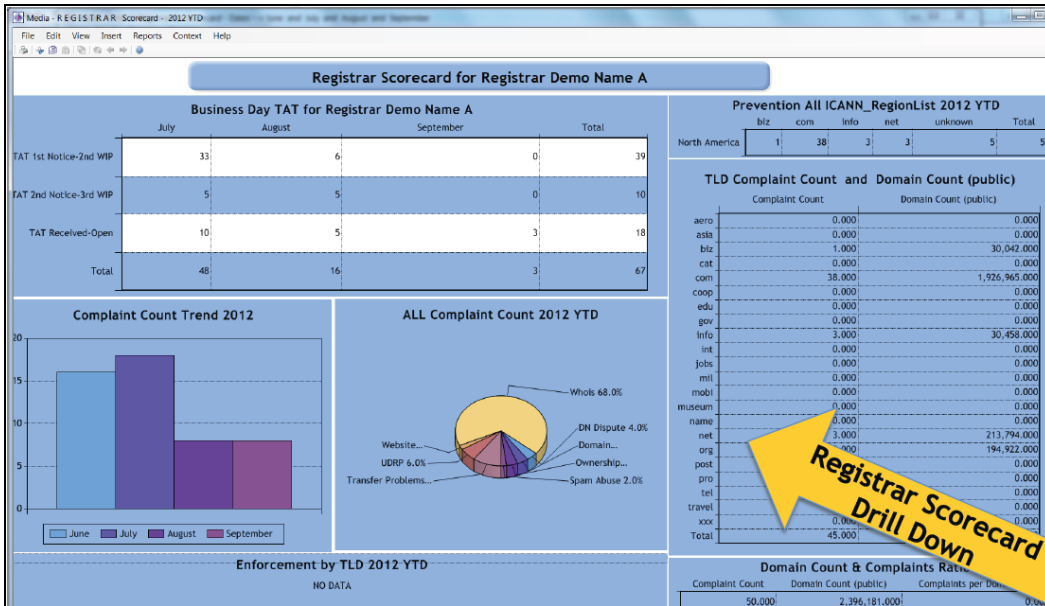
Media - R E G I S T R A R Scorecard - 2012 YTD

File Edit View Insert Reports Context Help

Registrar Scorecard for Registrar Demo Name A

Business Day TAT for Registrar Demo Name A

| | July | August | September | Total |
|---|---|---|---|---|
| TAT 1st Notice-2nd WIP | 33 | 6 | 0 | 39 |
| TAT 2nd Notice-3rd WIP | 5 | 5 | 0 | 10 |
| TAT Received-Open | 10 | 5 | 3 | 18 |
| Total | 48 | 16 | 3 | 67 |

Prevention All ICANN_RegionList 2012 YTD

| | biz | com | info | net | unknown | Total |
|---|---|---|---|---|---|---|
| North America | 1 | 38 | 3 | 3 | 5 | 5 |

TLD Complaint Count and Domain Count (public)

| | Complaint Count | Domain Count (public) |
|---|---|---|
| aero | 0.000 | 0.000 |
| asia | 0.000 | 0.000 |
| biz | 1.000 | 30,042.000 |
| cat | 0.000 | 0.000 |
| com | 38.000 | 1,926,965.000 |
| coop | 0.000 | 0.000 |
| edu | 0.000 | 0.000 |
| gov | 0.000 | 0.000 |
| info | 3.000 | 30,458.000 |
| int | 0.000 | 0.000 |
| jobs | 0.000 | 0.000 |
| mil | 0.000 | 0.000 |
| mobi | 0.000 | 0.000 |
| museum | 0.000 | 0.000 |
| name | 0.000 | 0.000 |
| net | 3.000 | 213,794.000 |
| org | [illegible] | 194,922.000 |
| post | 0.000 | 0.000 |
| pro | 0.000 | 0.000 |
| tel | 0.000 | 0.000 |
| travel | 0.000 | 0.000 |
| xxx | 0.000 | 0.000 |
| Total | 45.000 | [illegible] |

Complaint Count Trend 2012

20
15
10
5
0

June July August September

ALL Complaint Count 2012 YTD

WhoIs 68.0%
DN Dispute 4.0%
Domain...
Ownership...
Spam Abuse 2.0%
Website...
UDRP 6.0%
Transfer Problems...

Registrar Scorecard Drill Down

Enforcement by TLD 2012 YTD

NO DATA

Domain Count & Complaints Ra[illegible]

| Complaint Count | Domain Count (public) | Complaints per Do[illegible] |
|---|---|---|
| 50.000 | 2,396,181.000 | 0.0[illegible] |